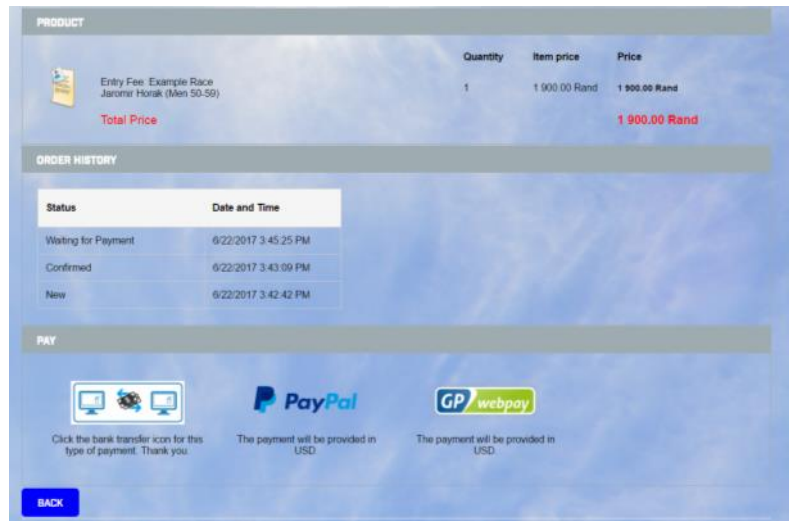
PRODUCT

| | Quantity | Item price | Price |
|---|---|---|---|
| Entry Fee: Example Race Jaromir Horak (Men 50-59) | 1 | 1 900.00 Rand | 1 900.00 Rand |
| Total Price | | | 1 900.00 Rand |

ORDER HISTORY

| Status | Date and Time |
|---|---|
| Waiting for Payment | 6/22/2017 3:45:25 PM |
| Confirmed | 6/22/2017 3:43:09 PM |
| New | 6/22/2017 3:42:42 PM |

PAY

Click the bank transfer icon for this type of payment. Thank you.

PayPal
The payment will be provided in USD.

GP webpay
The payment will be provided in USD.

BACK